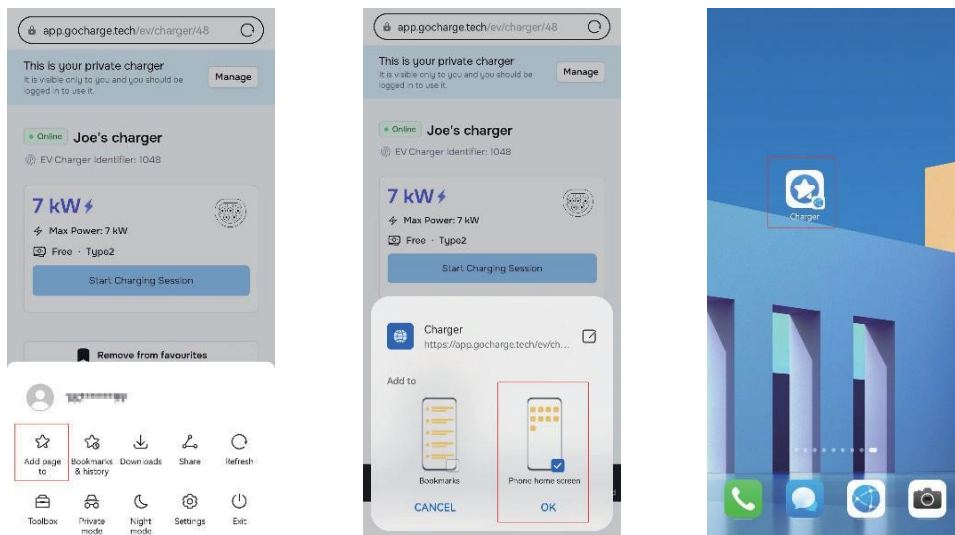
app.gocharge.tech/ev/charger/48

This is your private charger
It is visible only to you and you should be logged in to use it.
Manage

Online Joe's charger
EV Charger Identifier: 1048

7 kW
Max Power: 7 kW
Free · Type2
Start Charging Session

Remove from favourites

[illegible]

Add page to
Bookmarks & history
Downloads
Share
Refresh
Toolbox
Private mode
Night mode
Settings
Exit

app.gocharge.tech/ev/charger/48

This is your private charger
It is visible only to you and you should be logged in to use it.
Manage

Online Joe's charger
EV Charger Identifier: 1048

7 kW
Max Power: 7 kW
Free · Type2
Start Charging Session

Charger
https://app.gocharge.tech/ev/ch...

Add to
Bookmarks
Phone home screen
CANCEL
OK

Charger